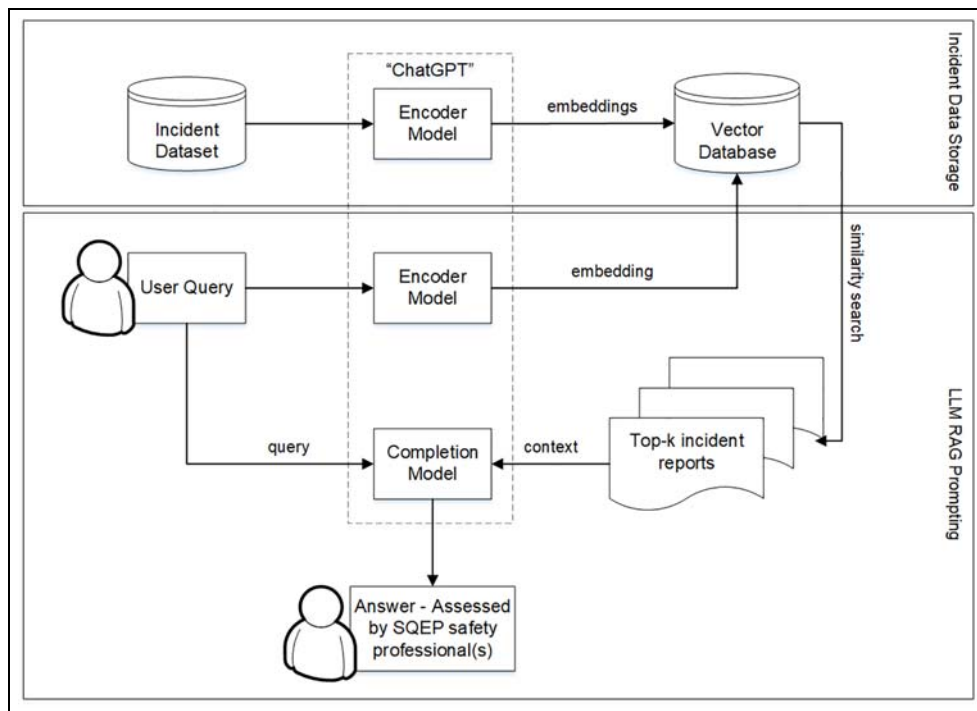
Incident Data Storage

"ChatGPT"

Incident Dataset

Encoder Model

embeddings

Vector Database

LLM RAG Prompting

User Query

Encoder Model

embedding

similarity search

query

Completion Model

context

Top-k incident reports

Answer - Assessed by SQEP safety professional(s)